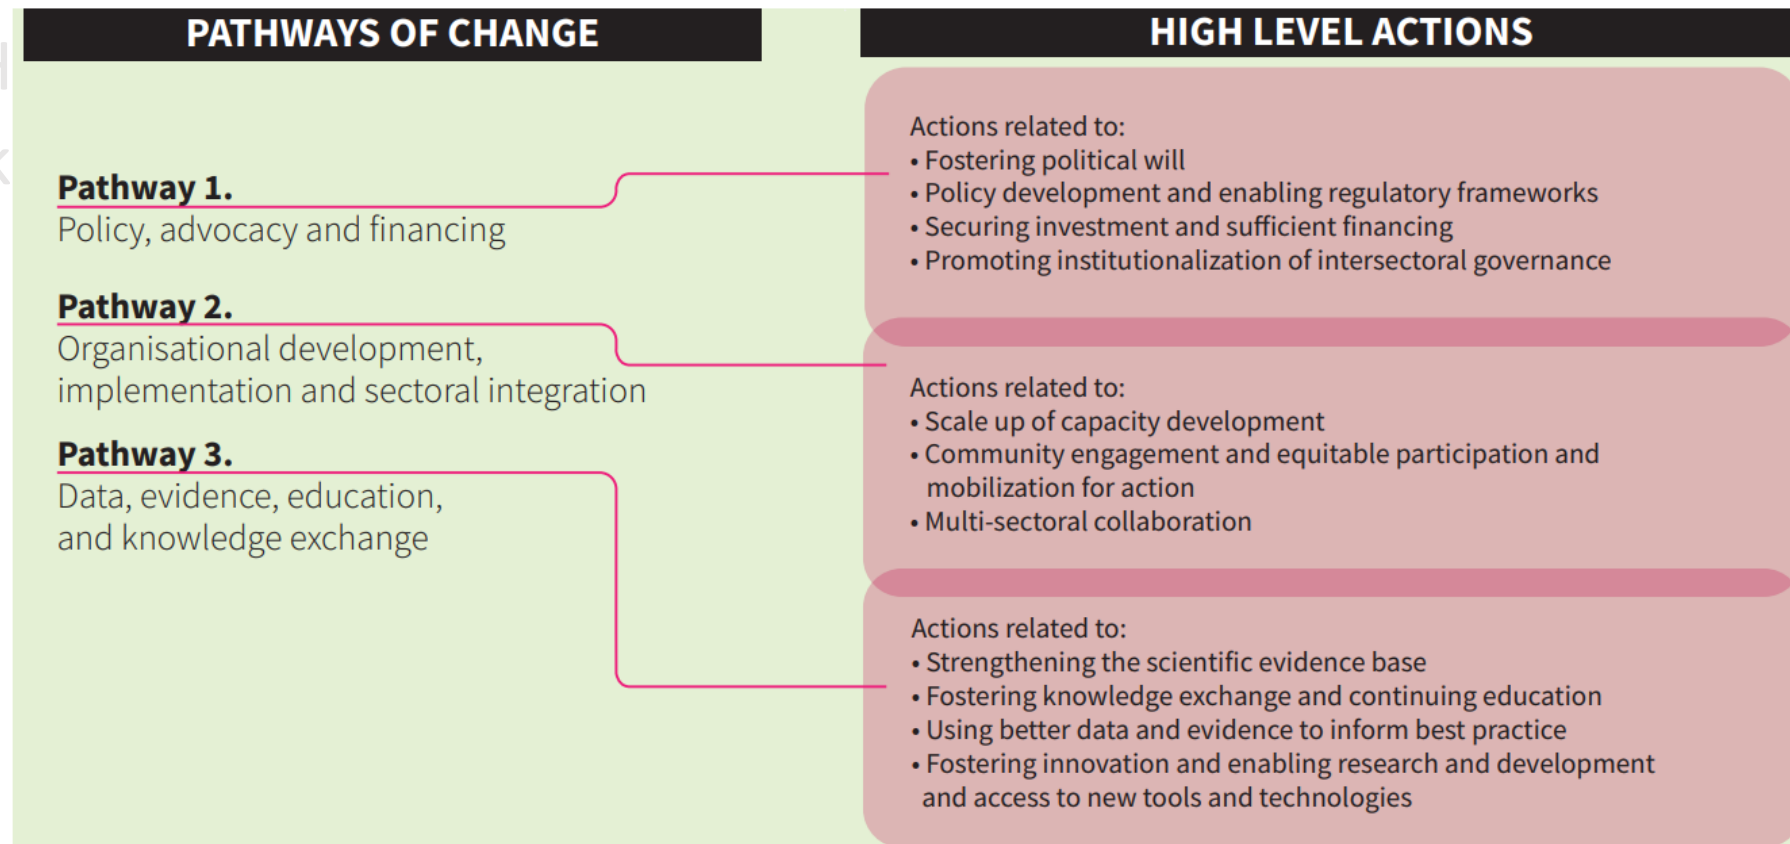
PATHWAYS OF CHANGE

HIGH LEVEL ACTIONS

Pathway 1.
Policy, advocacy and financing

Pathway 2.
Organisational development, implementation and sectoral integration

Pathway 3.
Data, evidence, education, and knowledge exchange

Actions related to:
• Fostering political will
• Policy development and enabling regulatory frameworks
• Securing investment and sufficient financing
• Promoting institutionalization of intersectoral governance

Actions related to:
• Scale up of capacity development
• Community engagement and equitable participation and mobilization for action
• Multi-sectoral collaboration

Actions related to:
• Strengthening the scientific evidence base
• Fostering knowledge exchange and continuing education
• Using better data and evidence to inform best practice
• Fostering innovation and enabling research and development and access to new tools and technologies